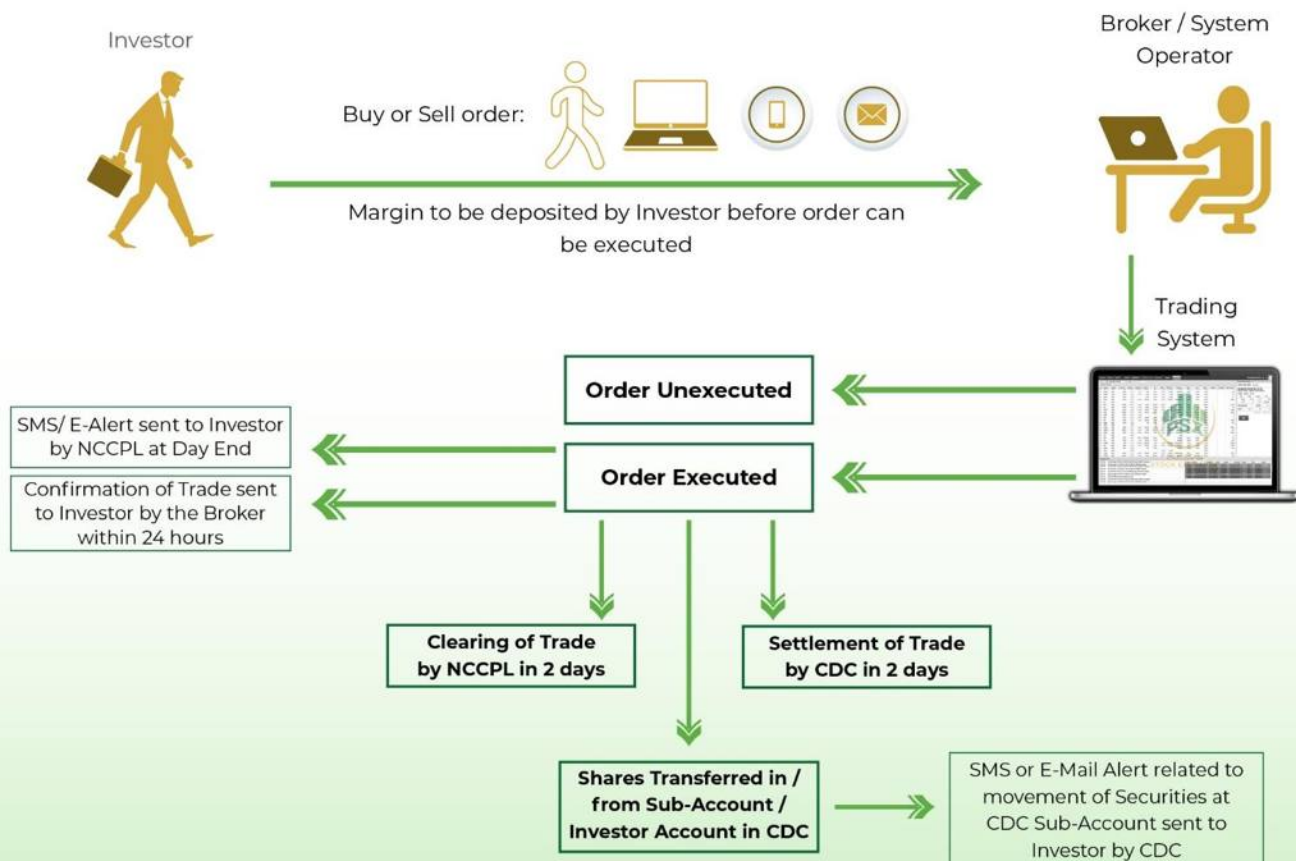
Investor

Buy or Sell order:

Broker / System Operator

Margin to be deposited by Investor before order can be executed

Trading System

Order Unexecuted

SMS/ E-Alert sent to Investor by NCCPL at Day End

Order Executed

Confirmation of Trade sent to Investor by the Broker within 24 hours

PSX

Clearing of Trade by NCCPL in 2 days

Settlement of Trade by CDC in 2 days

Shares Transferred in / from Sub-Account / Investor Account in CDC

SMS or E-Mail Alert related to movement of Securities at CDC Sub-Account sent to Investor by CDC